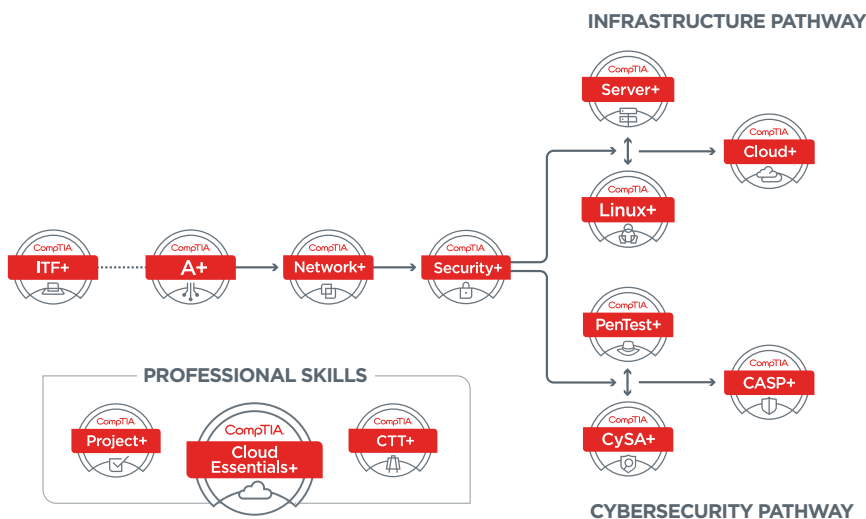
INFRASTRUCTURE PATHWAY

CompTIA
Server+

CompTIA
Cloud+

CompTIA
Linux+

CompTIA
ITF+

CompTIA
A+

CompTIA
Network+

CompTIA
Security+

CompTIA
PenTest+

CompTIA
CASP+

CompTIA
CySA+

PROFESSIONAL SKILLS

CompTIA
Project+

CompTIA
Cloud Essentials+

CompTIA
CTT+

CYBERSECURITY PATHWAY